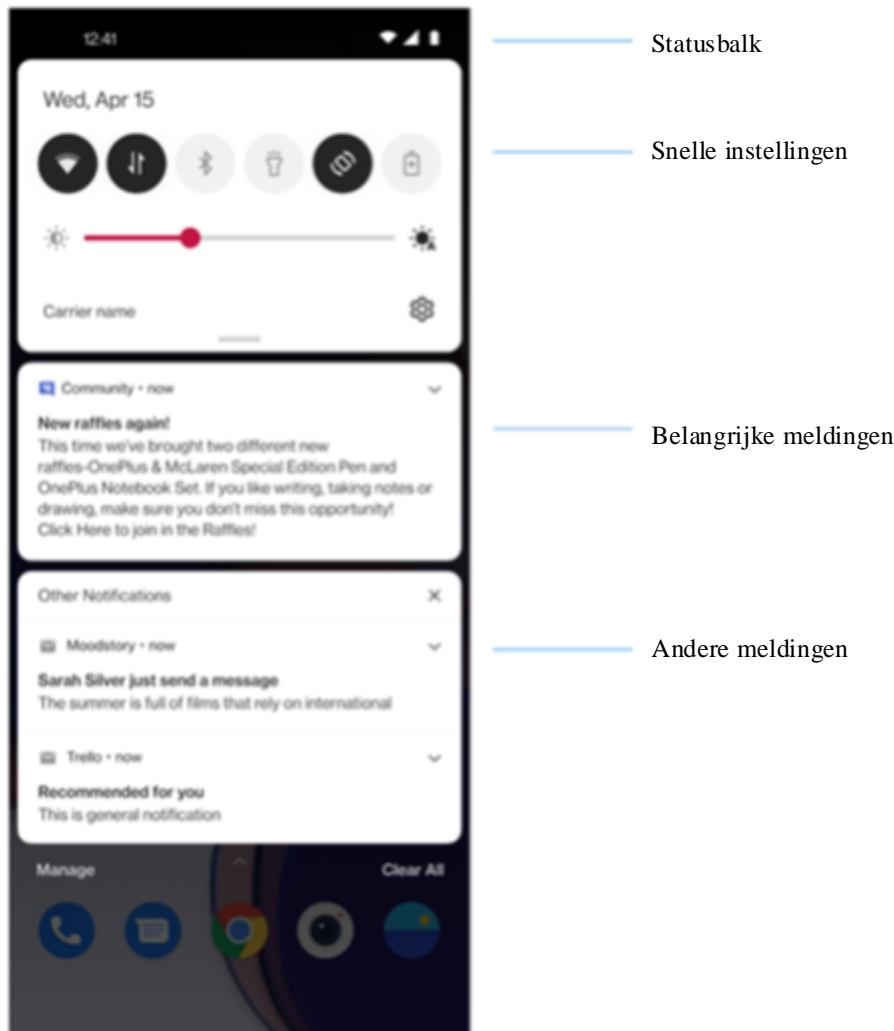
12:41

Statusbalk

Wed, Apr 15

Snelle instellingen

Carrier name

Community • now

New raffles again!
This time we've brought two different new raffles-OnePlus & McLaren Special Edition Pen and OnePlus Notebook Set. If you like writing, taking notes or drawing, make sure you don't miss this opportunity! Click Here to join in the Raffles!

Belangrijke meldingen

Other Notifications

Moodstory • now

Sarah Silver just send a message
The summer is full of films that rely on international

Andere meldingen

Trello • now

Recommended for you
This is general notification

Manage

Clear All